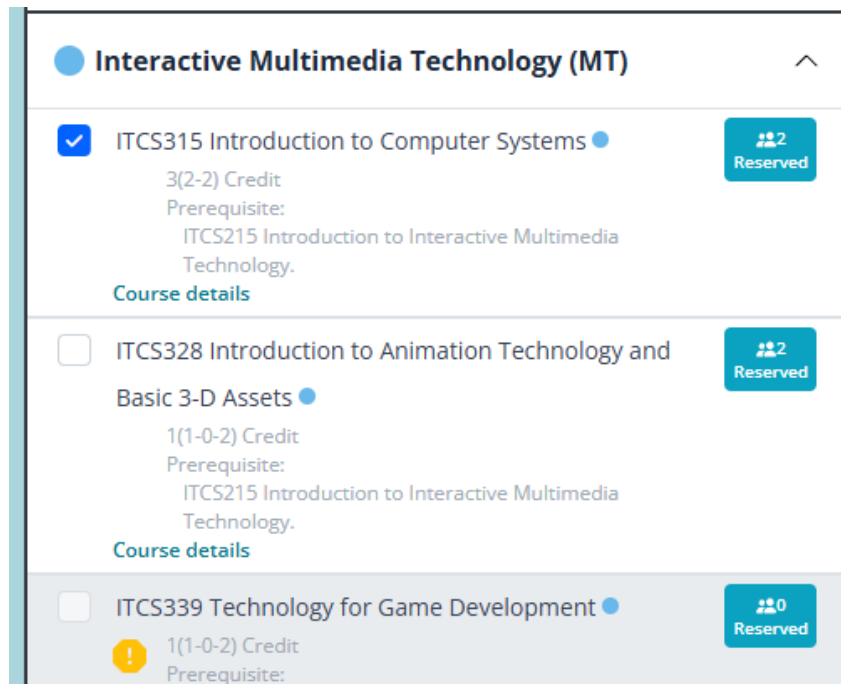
Interactive Multimedia Technology (MT)

ITCS315 Introduction to Computer Systems

2 Reserved

3(2-2) Credit
Prerequisite:
ITCS215 Introduction to Interactive Multimedia Technology.
Course details

ITCS328 Introduction to Animation Technology and Basic 3-D Assets

2 Reserved

1(1-0-2) Credit
Prerequisite:
ITCS215 Introduction to Interactive Multimedia Technology.
Course details

ITCS339 Technology for Game Development

0 Reserved

1(1-0-2) Credit
Prerequisite: